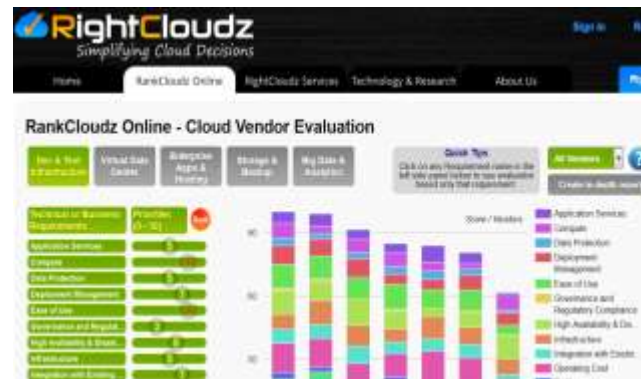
RightCloudz
Simplifying Cloud Decisions

Sign in

Home | RankCloudz Online | RightCloudz Services | Technology & Research | About Us

RankCloudz Online - Cloud Vendor Evaluation

Dev & Test Infrastructure | Virtual Data Center | Enterprise Apps & Hosting | Storage & Backup | Big Data & Analytics

Quick Tips
Click on any Requirement name in the left side panel below to see evaluation based only that requirement

All Vendors
Create in depth report

Technical or Business Requirements | Priorities (0 - 10)

Application Services
Compute
Data Protection
Deployment Management
Ease of Use
Governance and Regulat...
High Availability & Disast...
Infrastructure
Integration with Existing

Score / Vendors

Application Services
Compute
Data Protection
Deployment Management
Ease of Use
Governance and Regulatory Compliance
High Availability & Dis...
Infrastructure
Integration with Existin...
Operating Cost